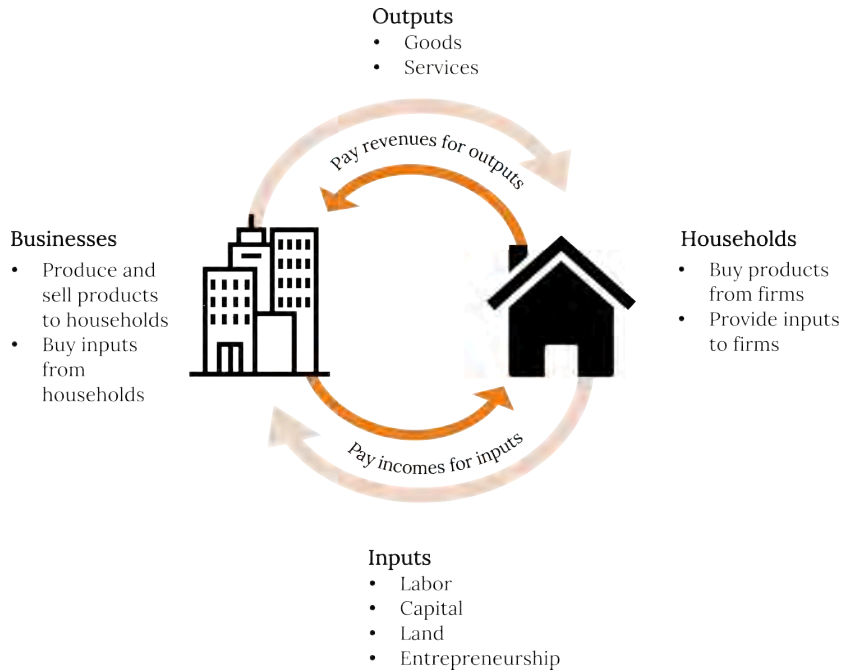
Outputs
- Goods
- Services

Pay revenues for outputs

Businesses
- Produce and sell products to households
- Buy inputs from households

Households
- Buy products from firms
- Provide inputs to firms

Pay incomes for inputs

Inputs
- Labor
- Capital
- Land
- Entrepreneurship